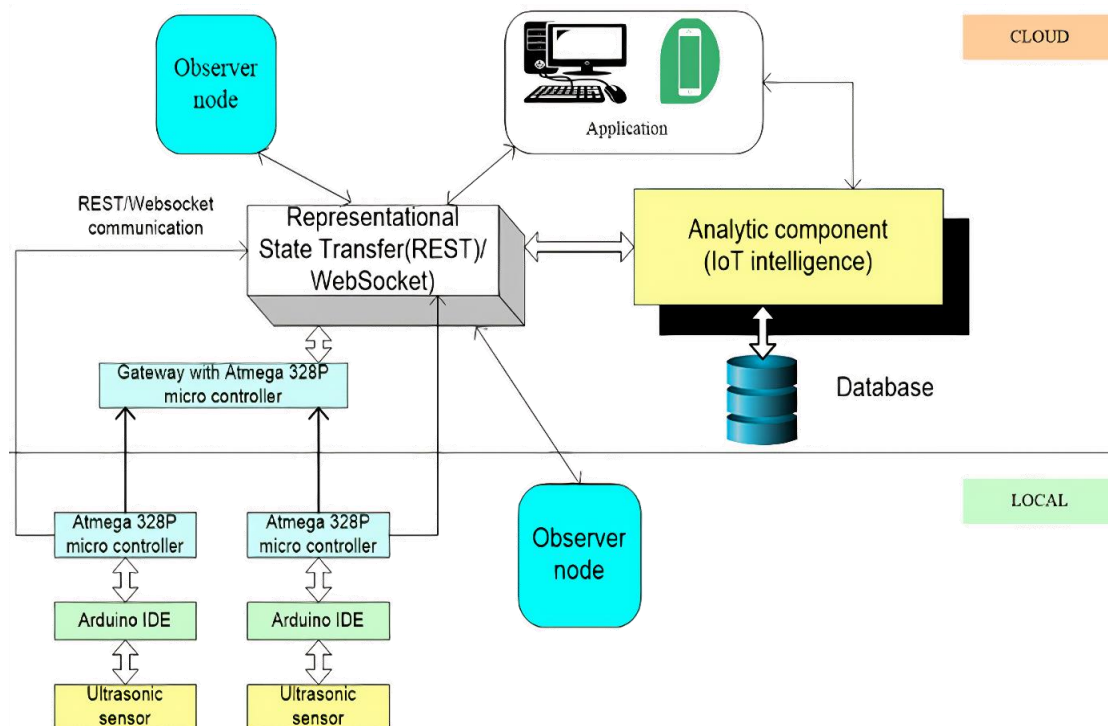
CLOUD

Observer node

Application

REST/Websocket communication

Representational State Transfer(REST)/ WebSocket)

Analytic component (IoT intelligence)

Gateway with Atmega 328P micro controller

Database

LOCAL

Atmega 328P micro controller

Atmega 328P micro controller

Observer node

Arduino IDE

Arduino IDE

Ultrasonic sensor

Ultrasonic sensor